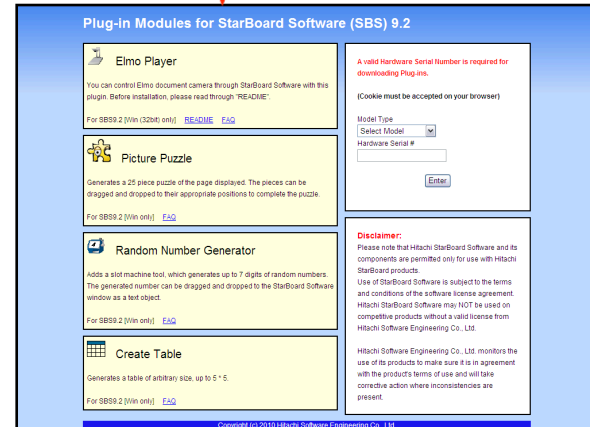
Plug-in Modules for StarBoard Software (SBS) 9.2

Elmo Player

You can control Elmo document camera through StarBoard Software with this plugin. Before installation, please read through "README".

For SBS9.2 [Win (32bit) only] README FAQ

Picture Puzzle

Generates a 25 piece puzzle of the page displayed. The pieces can be dragged and dropped to their appropriate positions to complete the puzzle.

For SBS9.2 [Win only] FAQ

Random Number Generator

Adds a slot machine tool, which generates up to 7 digits of random numbers. The generated number can be dragged and dropped to the StarBoard Software window as a text object.

For SBS9.2 [Win only] FAQ

Create Table

Generates a table of arbitrary size, up to 5 * 5.

For SBS9.2 [Win only] FAQ

A valid Hardware Serial Number is required for downloading Plug-ins.

(Cookie must be accepted on your browser)

Model Type

Select Model

Hardware Serial #

Enter

Disclaimer:

Please note that Hitachi StarBoard Software and its components are permitted only for use with Hitachi StarBoard products.

Use of StarBoard Software is subject to the terms and conditions of the software license agreement. Hitachi StarBoard Software may NOT be used on competitive products without a valid license from Hitachi Software Engineering Co., Ltd.

Hitachi Software Engineering Co., Ltd. monitors the use of its products to make sure it is in agreement with the product's terms of use and will take corrective action where inconsistencies are present.

Copyright (c) 2010 Hitachi Software Engineering Co., Ltd.